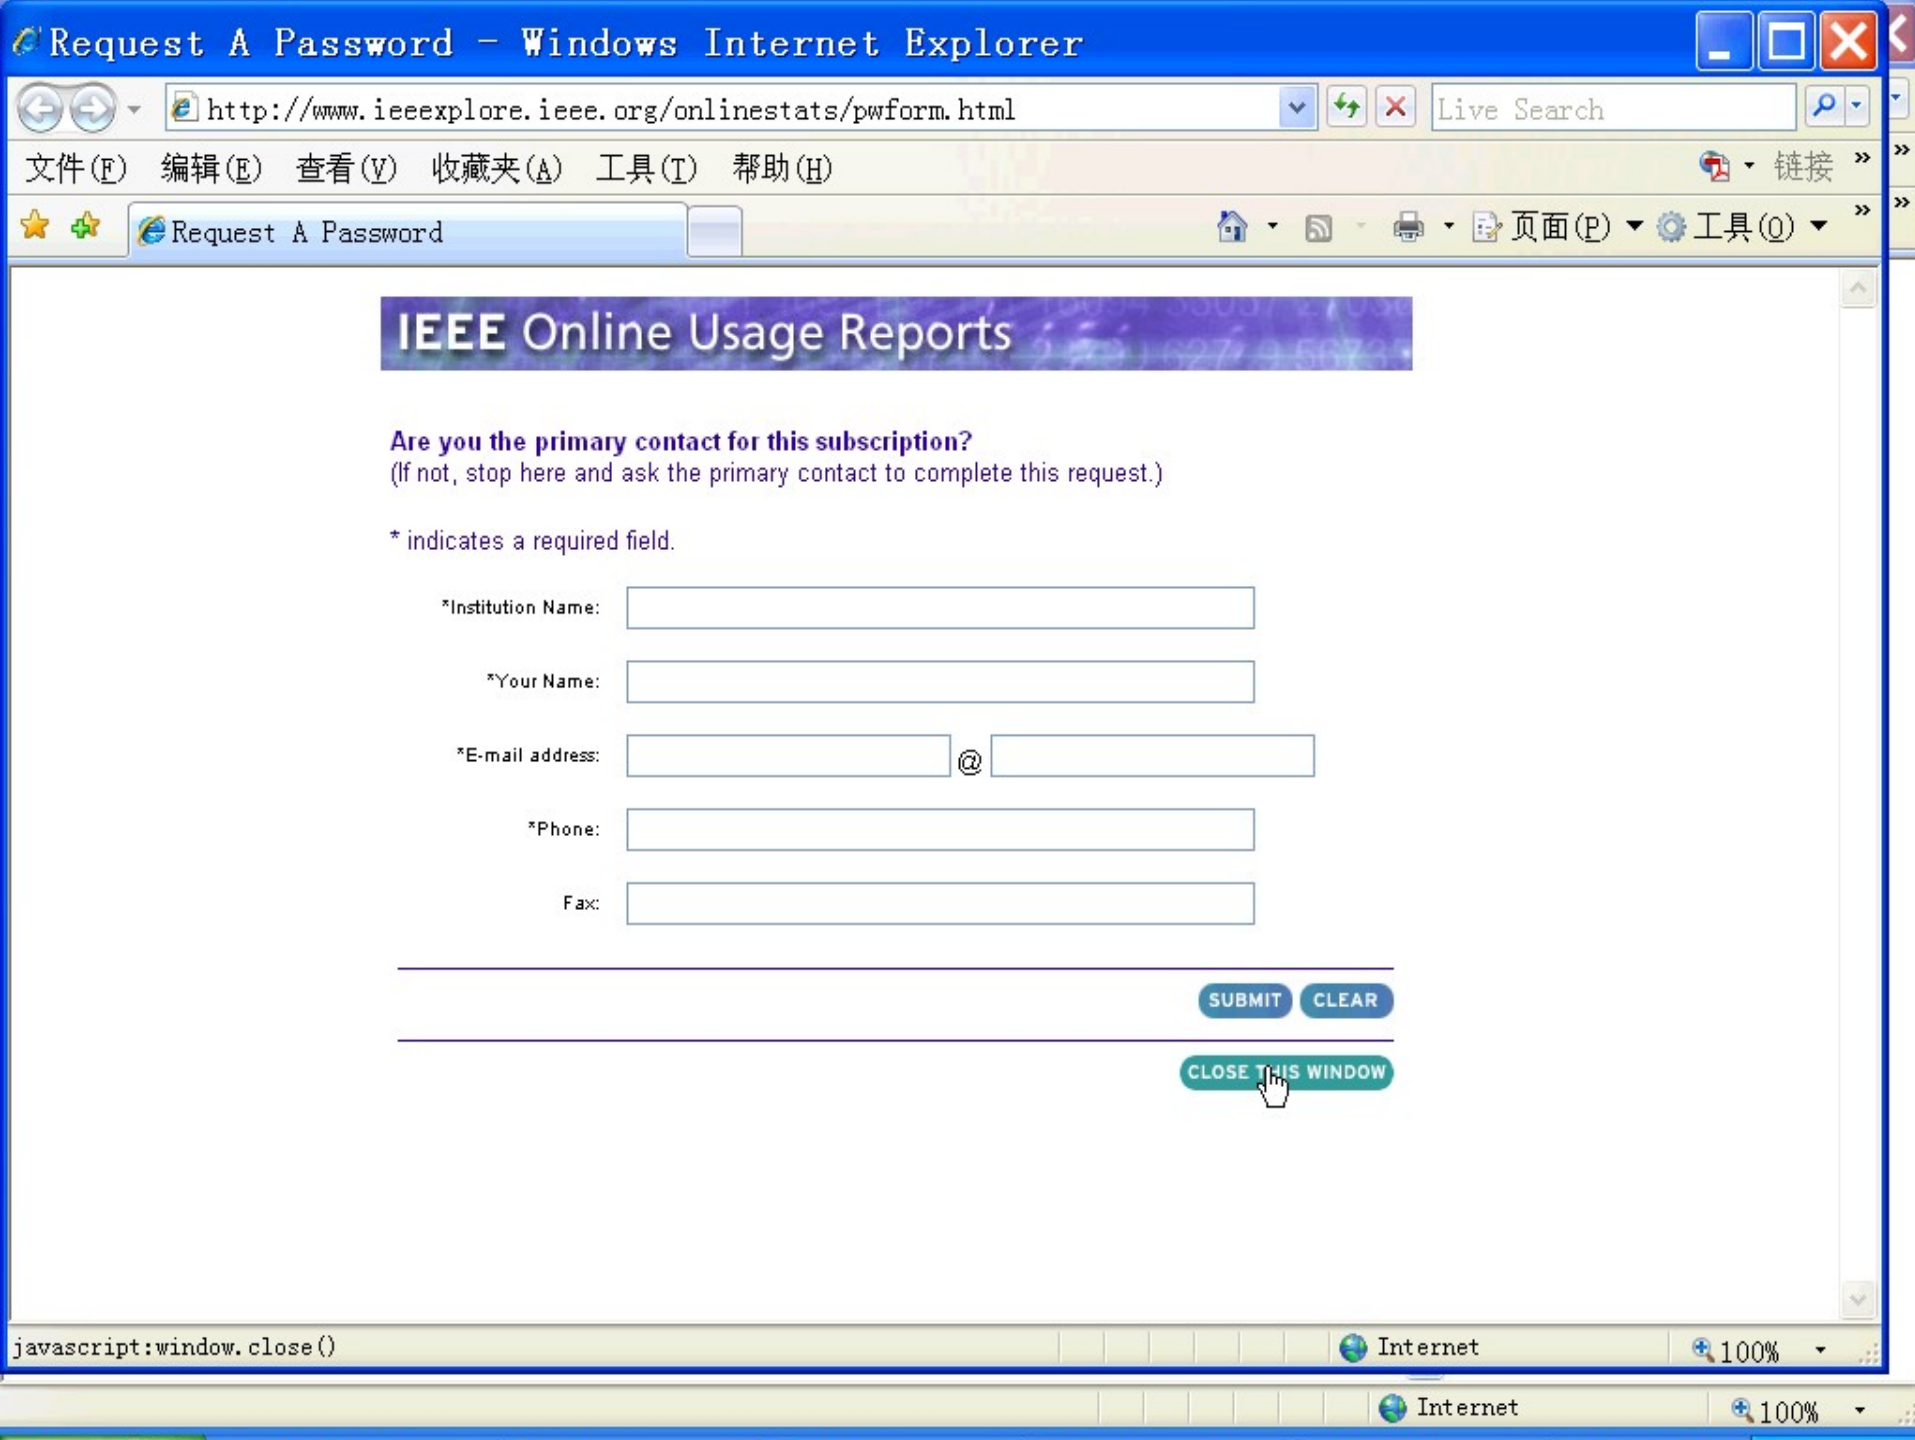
Request A Password - Windows Internet Explorer

http://www.ieeexplore.ieee.org/onlinestats/pwform.html

Live Search

文件(F) 编辑(E) 查看(V) 收藏夹(A) 工具(T) 帮助(H)

链接

Request A Password

页面(P) 工具(O)

IEEE Online Usage Reports

Are you the primary contact for this subscription?
(If not, stop here and ask the primary contact to complete this request.)

* indicates a required field.

*Institution Name:

*Your Name:

*E-mail address: @

*Phone:

Fax:

SUBMIT CLEAR

CLOSE THIS WINDOW

javascript:window.close()

Internet

100%

Internet

100%